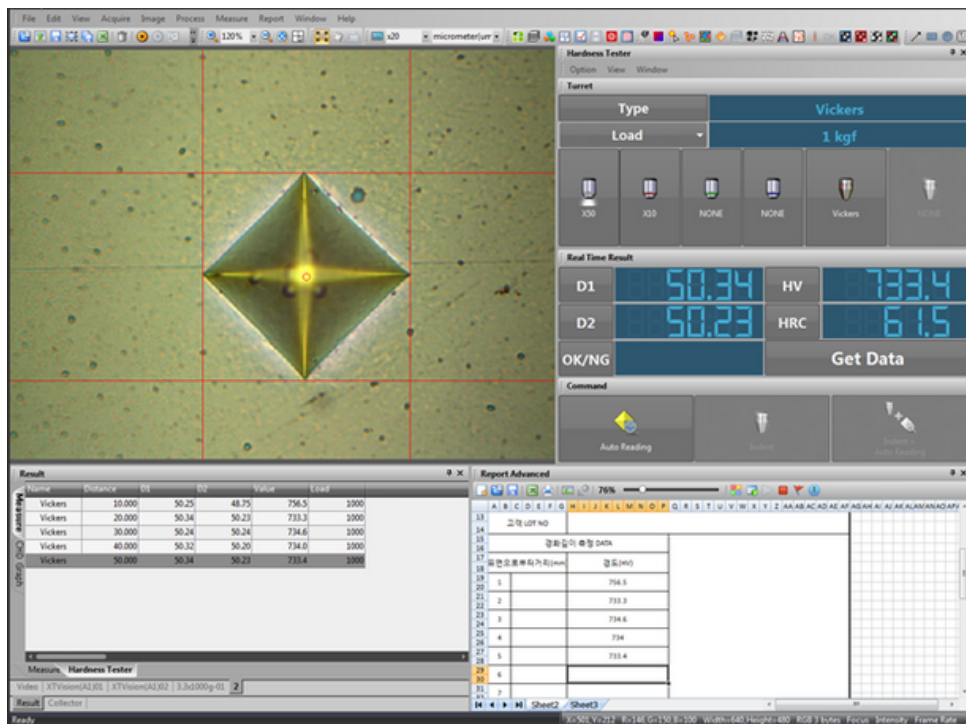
File Edit View Acquire Image Process Measure Report Window Help

120% x20 micrometer(um)

Hardness Tester
Option View Window
Turret

| Type | Vickers |
|---|---|
| Load | 1 kgf |

X50 X10 NONE NONE Vickers NONE

Real Time Result

| D1 | 50.34 | HV | 733.4 |
|---|---|---|---|
| D2 | 50.23 | HRC | 61.5 |
| OK/NG | | Get Data | |

Command
Auto Reading Indent Indent + Auto Reading

Result

| Name | Distance | D1 | D2 | Value | Load |
|---|---|---|---|---|---|
| Vickers | 10.000 | 50.25 | 48.75 | 756.5 | 1000 |
| Vickers | 20.000 | 50.34 | 50.23 | 733.3 | 1000 |
| Vickers | 30.000 | 50.24 | 50.24 | 734.6 | 1000 |
| Vickers | 40.000 | 50.32 | 50.20 | 734.0 | 1000 |
| Vickers | 50.000 | 50.34 | 50.23 | 733.4 | 1000 |

Measure CH3 Graph
Measure Hardness Tester
Video XTVision(A1)01 XTVision(A1)02 3.3x1000g-01 2
Result Collector

Report Advanced
76%

고객 LOT NO
경화깊이 측정 DATA

| 표면으로부터거리(mm) | | 경도(HV) |
|---|---|---|
| 1 | | 756.5 |
| 2 | | 733.3 |
| 3 | | 734.6 |
| 4 | | 734 |
| 5 | | 733.4 |
| 6 | | |
| 7 | | |

Sheet2 Sheet3

Ready
X=501 Y=212 R=146 G=150 B=100 Width=640 Height=480 RGB 3 bytes Focus Intensity Frame Rate